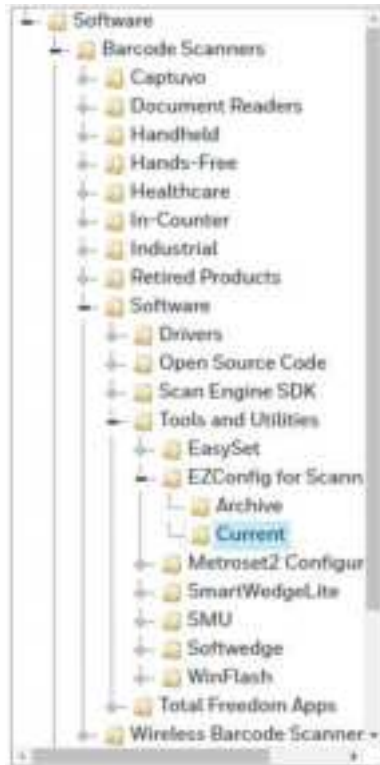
Software
Barcode Scanners
Captuvo
Document Readers
Handheld
Hands-Free
Healthcare
In-Counter
Industrial
Retired Products
Software
Drivers
Open Source Code
Scan Engine SDK
Tools and Utilities
EasySet
EZConfig for Scann
Archive
Current
Metroset2 Configur
SmartWedgeLite
SMU
Softwedge
WinFlash
Total Freedom Apps
Wireless Barcode Scanner